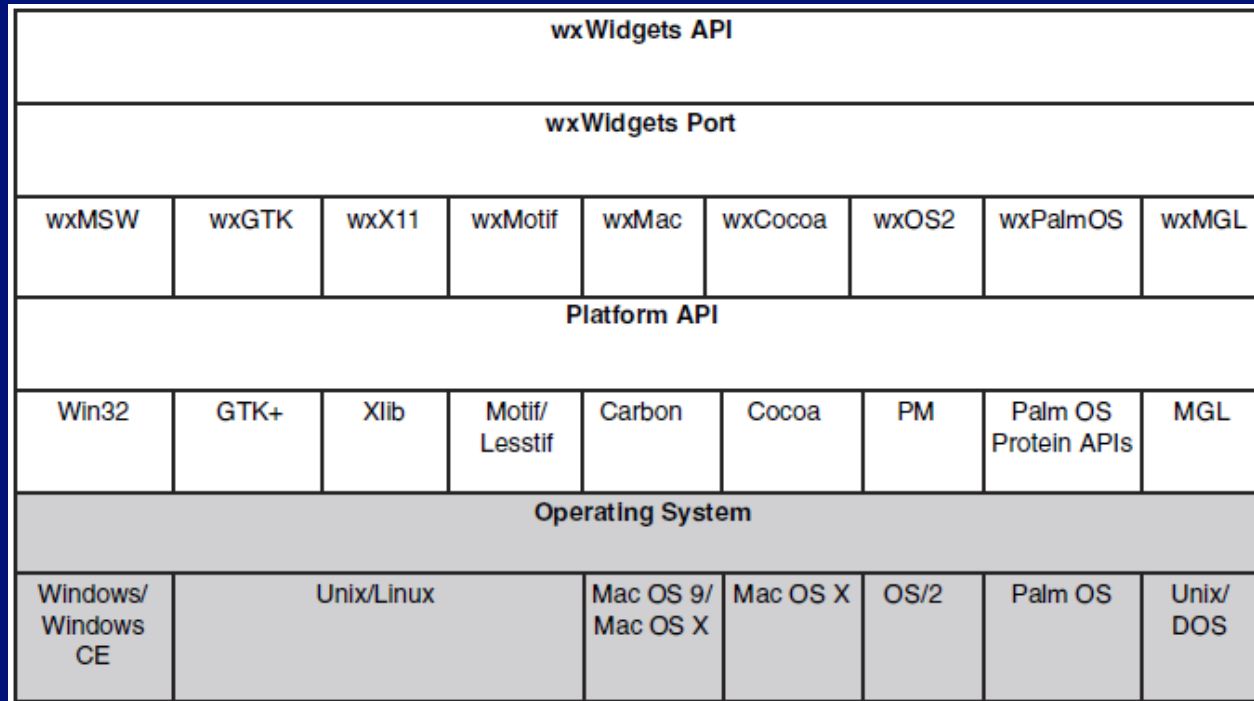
wxWidgets API

wxWidgets Port

| wxMSW | wxGTK | wxX11 | wxMotif | wxMac | wxCocoa | wxOS2 | wxPalmOS | wxMGL |
|---|---|---|---|---|---|---|---|---|

Platform API

| Win32 | GTK+ | Xlib | Motif/ Lesstif | Carbon | Cocoa | PM | Palm OS Protein APIs | MGL |
|---|---|---|---|---|---|---|---|---|

Operating System

| Windows/ Windows CE | Unix/Linux | Mac OS 9/ Mac OS X | Mac OS X | OS/2 | Palm OS | Unix/ DOS |
|---|---|---|---|---|---|---|